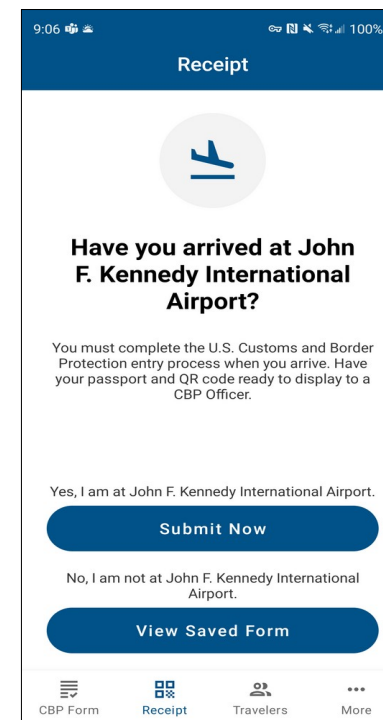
9:06

100%

Receipt

Have you arrived at John F. Kennedy International Airport?

You must complete the U.S. Customs and Border Protection entry process when you arrive. Have your passport and QR code ready to display to a CBP Officer.

Yes, I am at John F. Kennedy International Airport.

Submit Now

No, I am not at John F. Kennedy International Airport.

View Saved Form

CBP Form

Receipt

Travelers

More